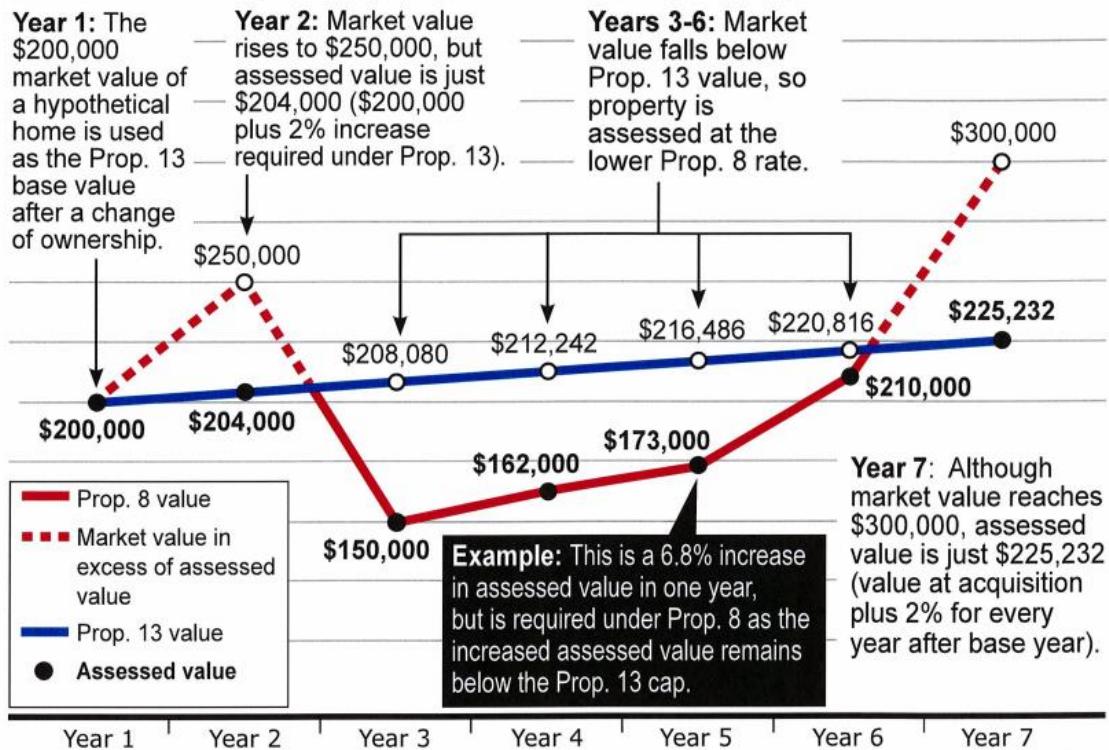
**Year 1:** The $200,000 market value of a hypothetical home is used as the Prop. 13 base value after a change of ownership.

**Year 2:** Market value rises to $250,000, but assessed value is just $204,000 ($200,000 plus 2% increase required under Prop. 13).

**Years 3-6:** Market value falls below Prop. 13 value, so property is assessed at the lower Prop. 8 rate.

$300,000

$250,000

$208,080

$212,242

$216,486

$220,816

**$225,232**

**$210,000**

**$200,000**

**$204,000**

**$173,000**

**$162,000**

**$150,000**

**Year 7**: Although market value reaches $300,000, assessed value is just $225,232 (value at acquisition plus 2% for every year after base year).

Prop. 8 value

Market value in excess of assessed value

Prop. 13 value

**Assessed value**

**Example:** This is a 6.8% increase in assessed value in one year, but is required under Prop. 8 as the increased assessed value remains below the Prop. 13 cap.

Year 1 | Year 2 | Year 3 | Year 4 | Year 5 | Year 6 | Year 7